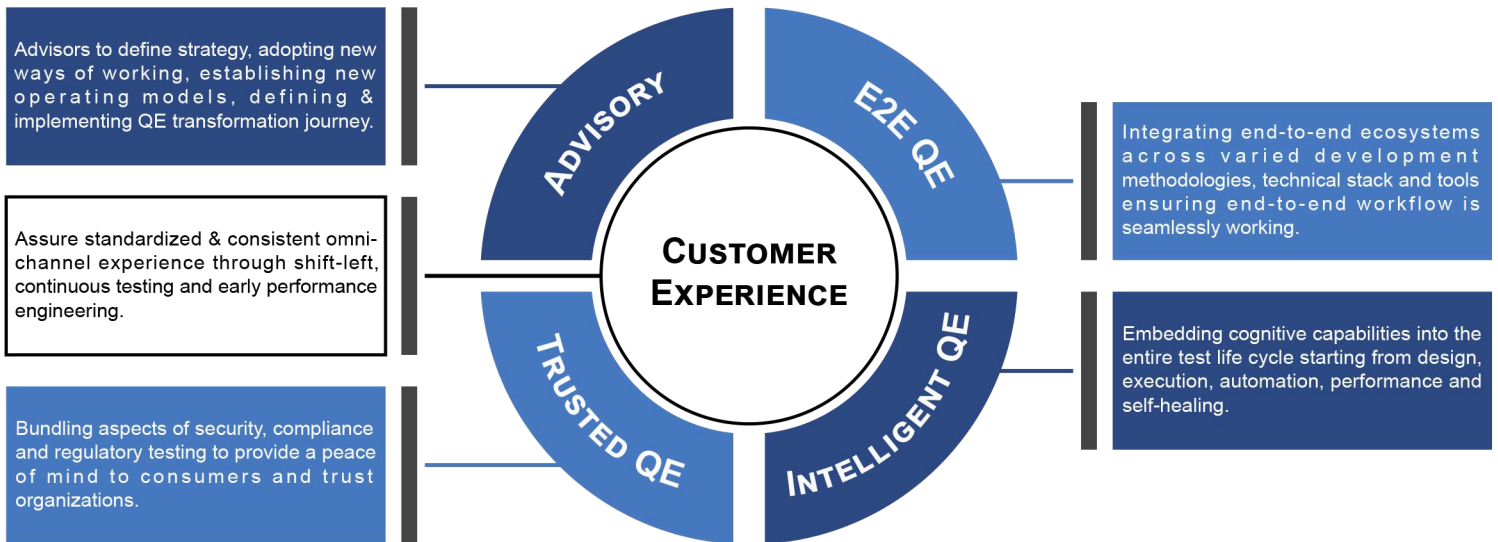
Advisors to define strategy, adopting new ways of working, establishing new operating models, defining & implementing QE transformation journey.

Assure standardized & consistent omni-channel experience through shift-left, continuous testing and early performance engineering.

Bundling aspects of security, compliance and regulatory testing to provide a peace of mind to consumers and trust organizations.

ADVISORY

E2E QE

CUSTOMER EXPERIENCE

TRUSTED QE

INTELLIGENT QE

Integrating end-to-end ecosystems across varied development methodologies, technical stack and tools ensuring end-to-end workflow is seamlessly working.

Embedding cognitive capabilities into the entire test life cycle starting from design, execution, automation, performance and self-healing.